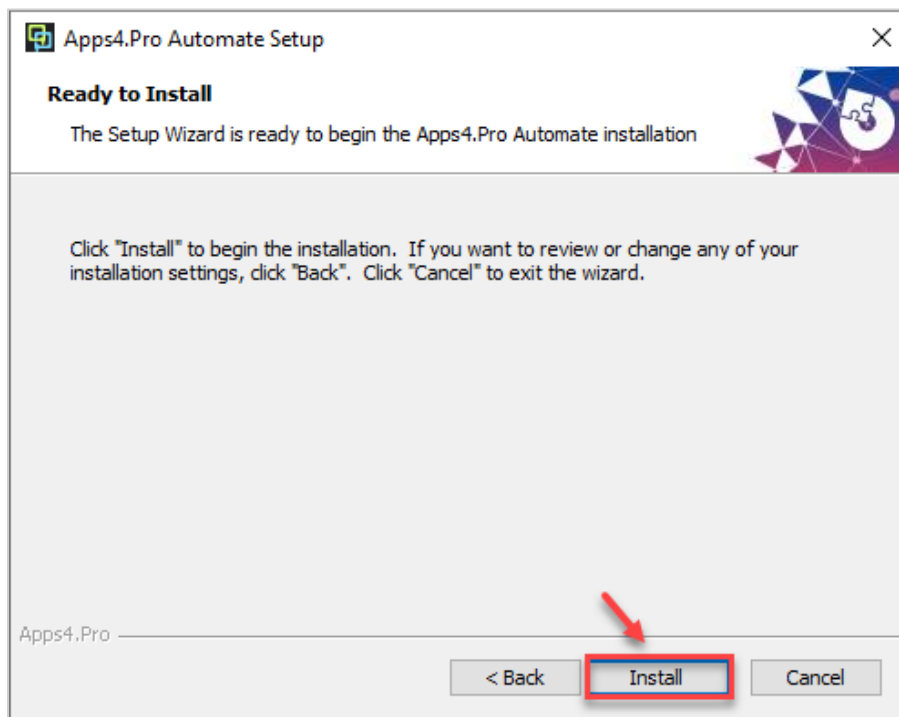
Apps4.Pro Automate Setup

Ready to Install

The Setup Wizard is ready to begin the Apps4.Pro Automate installation

Click "Install" to begin the installation. If you want to review or change any of your installation settings, click "Back". Click "Cancel" to exit the wizard.

Apps4.Pro

< Back

Install

Cancel